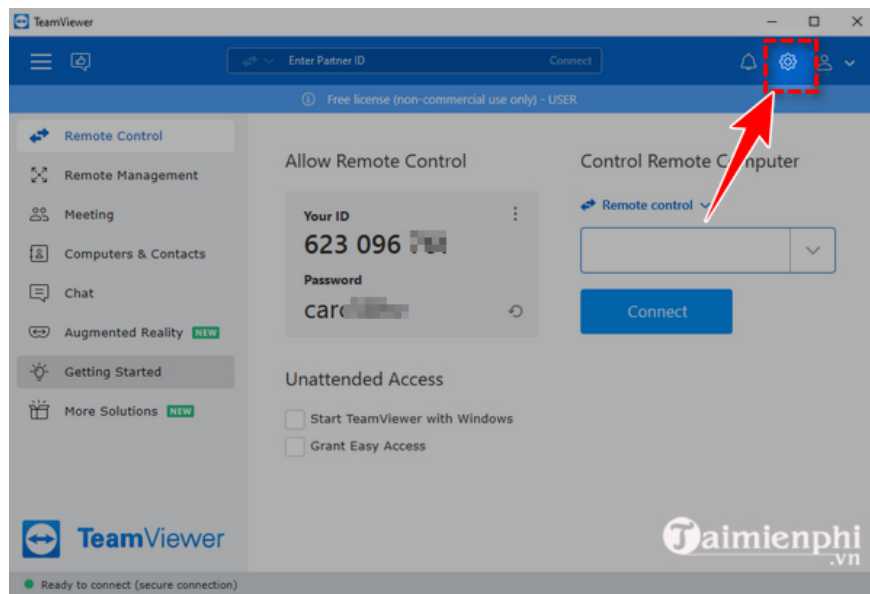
TeamViewer

Enter Partner ID Connect

Free license (non-commercial use only) - USER

Remote Control

Remote Management

Meeting

Computers & Contacts

Chat

Augmented Reality NEW

Getting Started

More Solutions NEW

Allow Remote Control

Your ID

623 096 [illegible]

Password

car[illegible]

Unattended Access

Start TeamViewer with Windows

Grant Easy Access

Control Remote Computer

Remote control

Connect

TeamViewer

Taimienphi .vn

Ready to connect (secure connection)